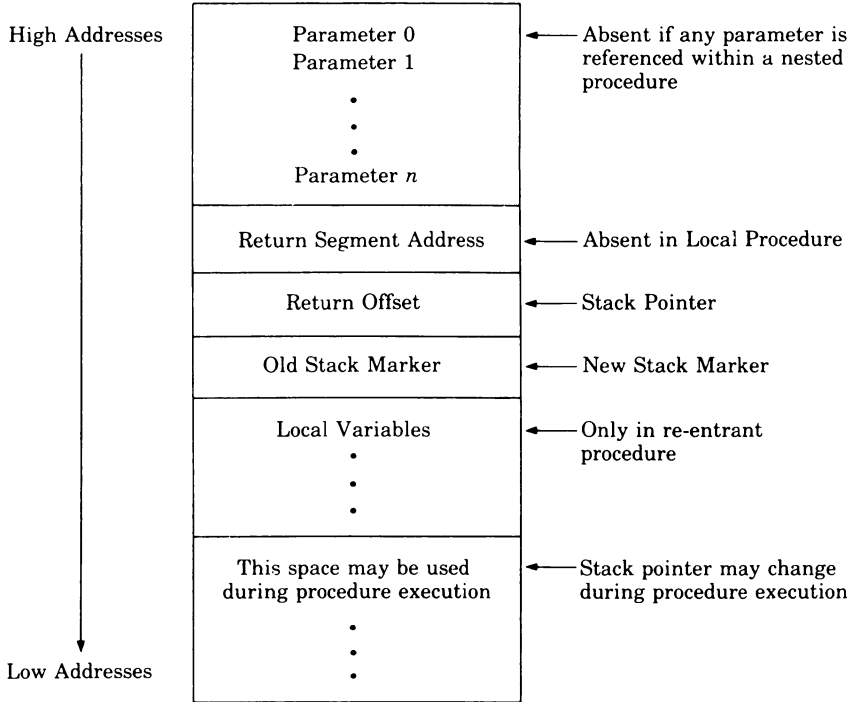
High Addresses

Parameter 0
Parameter 1
•
•
•
Parameter $n$

Absent if any parameter is referenced within a nested procedure

Return Segment Address

Absent in Local Procedure

Return Offset

Stack Pointer

Old Stack Marker

New Stack Marker

Local Variables
•
•
•

Only in re-entrant procedure

This space may be used during procedure execution
•
•
•

Stack pointer may change during procedure execution

Low Addresses